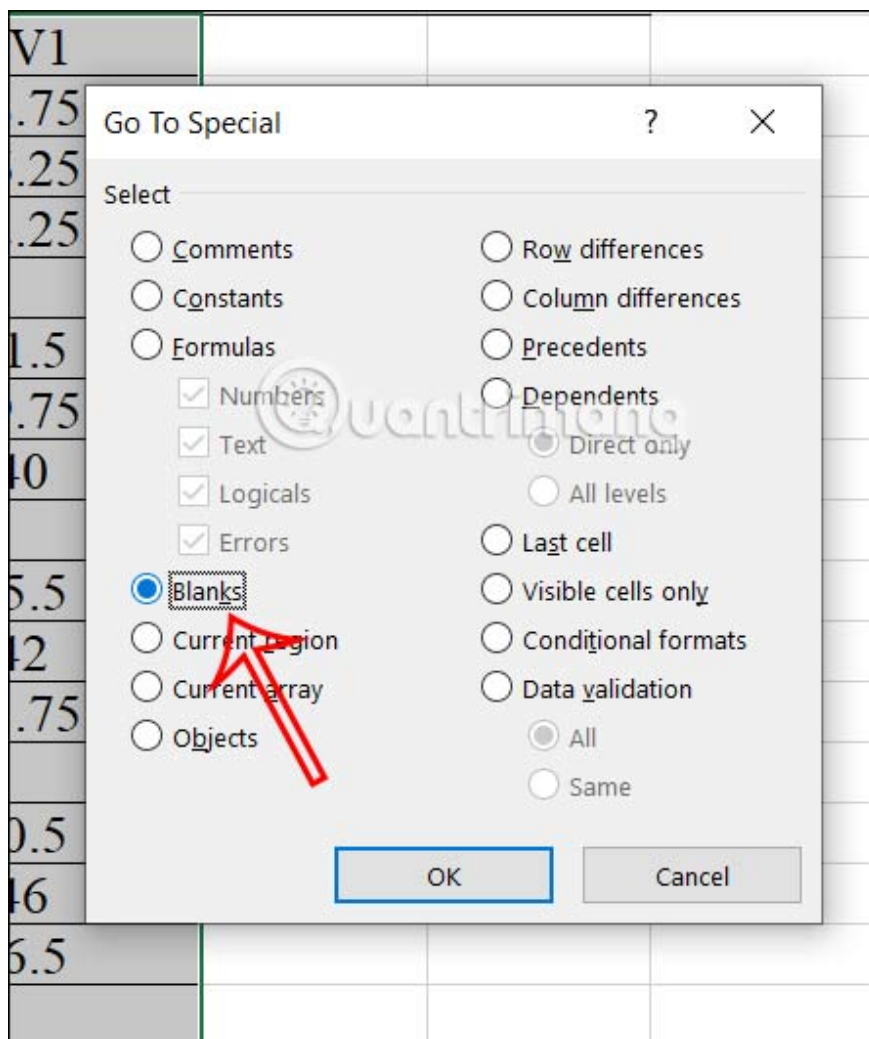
V1
.75
.25
.25
1.5
.75
40
5.5
42
.75
0.5
46
6.5

Go To Special ? X

Select

Comments
Constants
Formulas
Numbers
Text
Logicals
Errors
Blanks
Current region
Current array
Objects

Row differences
Column differences
Precedents
Dependents
Direct only
All levels
Last cell
Visible cells only
Conditional formats
Data validation
All
Same

quantrimang

OK Cancel